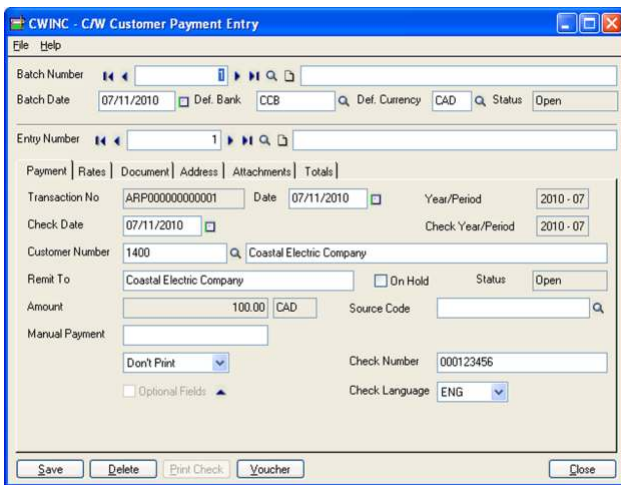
CWINC - C/W Customer Payment Entry

File Help

Batch Number 1

Batch Date 07/11/2010 Def. Bank CCB Def. Currency CAD Status Open

Entry Number 1

Payment | Rates | Document | Address | Attachments | Totals

Transaction No ARP000000000001 Date 07/11/2010 Year/Period 2010 - 07

Check Date 07/11/2010 Check Year/Period 2010 - 07

Customer Number 1400 Coastal Electric Company

Remit To Coastal Electric Company On Hold Status Open

Amount 100.00 CAD Source Code

Manual Payment

Don't Print Check Number 000123456

Optional Fields Check Language ENG

Save Delete Print Check Voucher Close